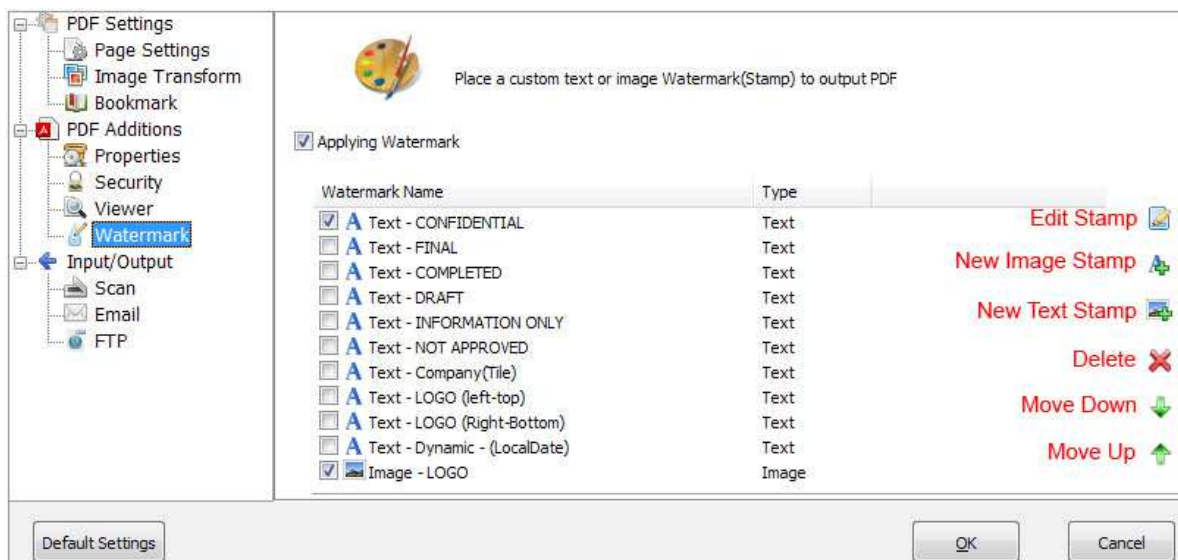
PDF Settings
Page Settings
Image Transform
Bookmark
PDF Additions
Properties
Security
Viewer
Watermark
Input/Output
Scan
Email
FTP

Place a custom text or image Watermark(Stamp) to output PDF

Applying Watermark

| Watermark Name | Type |
|---|---|
| Text - CONFIDENTIAL | Text |
| Text - FINAL | Text |
| Text - COMPLETED | Text |
| Text - DRAFT | Text |
| Text - INFORMATION ONLY | Text |
| Text - NOT APPROVED | Text |
| Text - Company(Tile) | Text |
| Text - LOGO (left-top) | Text |
| Text - LOGO (Right-Bottom) | Text |
| Text - Dynamic - (LocalDate) | Text |
| Image - LOGO | Image |

Edit Stamp
New Image Stamp
New Text Stamp
Delete
Move Down
Move Up

Default Settings
OK
Cancel